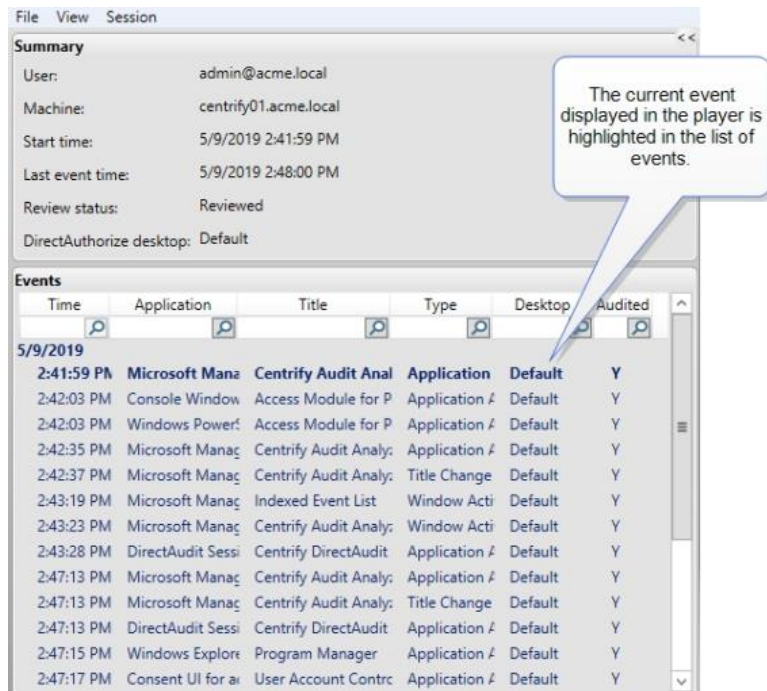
File View Session

Summary

<<

| | |
|---|---|
| User: | admin@acme.local |
| Machine: | centrify01.acme.local |
| Start time: | 5/9/2019 2:41:59 PM |
| Last event time: | 5/9/2019 2:48:00 PM |
| Review status: | Reviewed |
| DirectAuthorize desktop: | Default |

The current event displayed in the player is highlighted in the list of events.

Events

| Time | Application | Title | Type | Desktop | Audited |
|---|---|---|---|---|---|
| 5/9/2019 | | | | | |
| 2:41:59 PM | Microsoft Mana | Centrify Audit Anal | Application | Default | Y |
| 2:42:03 PM | Console Window | Access Module for P | Application A | Default | Y |
| 2:42:03 PM | Windows PowerS | Access Module for P | Application A | Default | Y |
| 2:42:35 PM | Microsoft Manag | Centrify Audit Analy: | Application A | Default | Y |
| 2:42:37 PM | Microsoft Manag | Centrify Audit Analy: | Title Change | Default | Y |
| 2:43:19 PM | Microsoft Manag | Indexed Event List | Window Acti | Default | Y |
| 2:43:23 PM | Microsoft Manag | Centrify Audit Analy: | Window Acti | Default | Y |
| 2:43:28 PM | DirectAudit Sessi | Centrify DirectAudit | Application A | Default | Y |
| 2:47:13 PM | Microsoft Manag | Centrify Audit Analy: | Application A | Default | Y |
| 2:47:13 PM | Microsoft Manag | Centrify Audit Analy: | Title Change | Default | Y |
| 2:47:13 PM | DirectAudit Sessi | Centrify DirectAudit | Application A | Default | Y |
| 2:47:15 PM | Windows Explore | Program Manager | Application A | Default | Y |
| 2:47:17 PM | Consent UI for ad | User Account Contro | Application A | Default | Y |